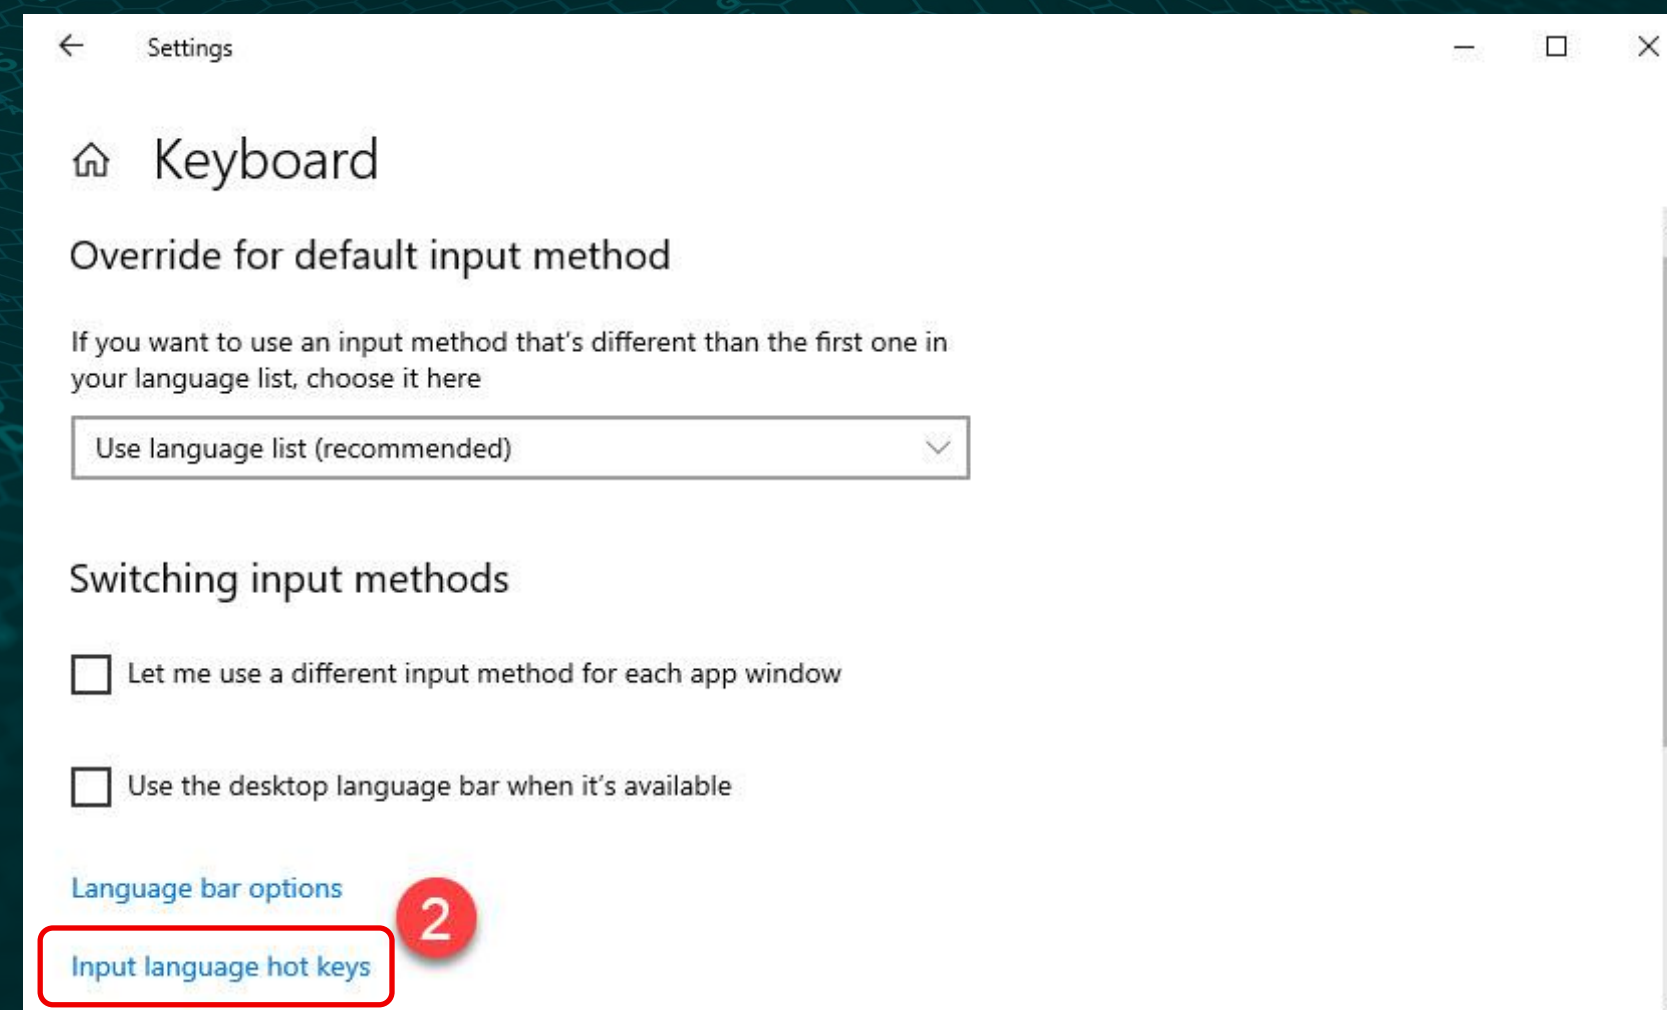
Settings

Keyboard

Override for default input method

If you want to use an input method that's different than the first one in your language list, choose it here

Use language list (recommended)

Switching input methods

Let me use a different input method for each app window

Use the desktop language bar when it's available

Language bar options

2

Input language hot keys